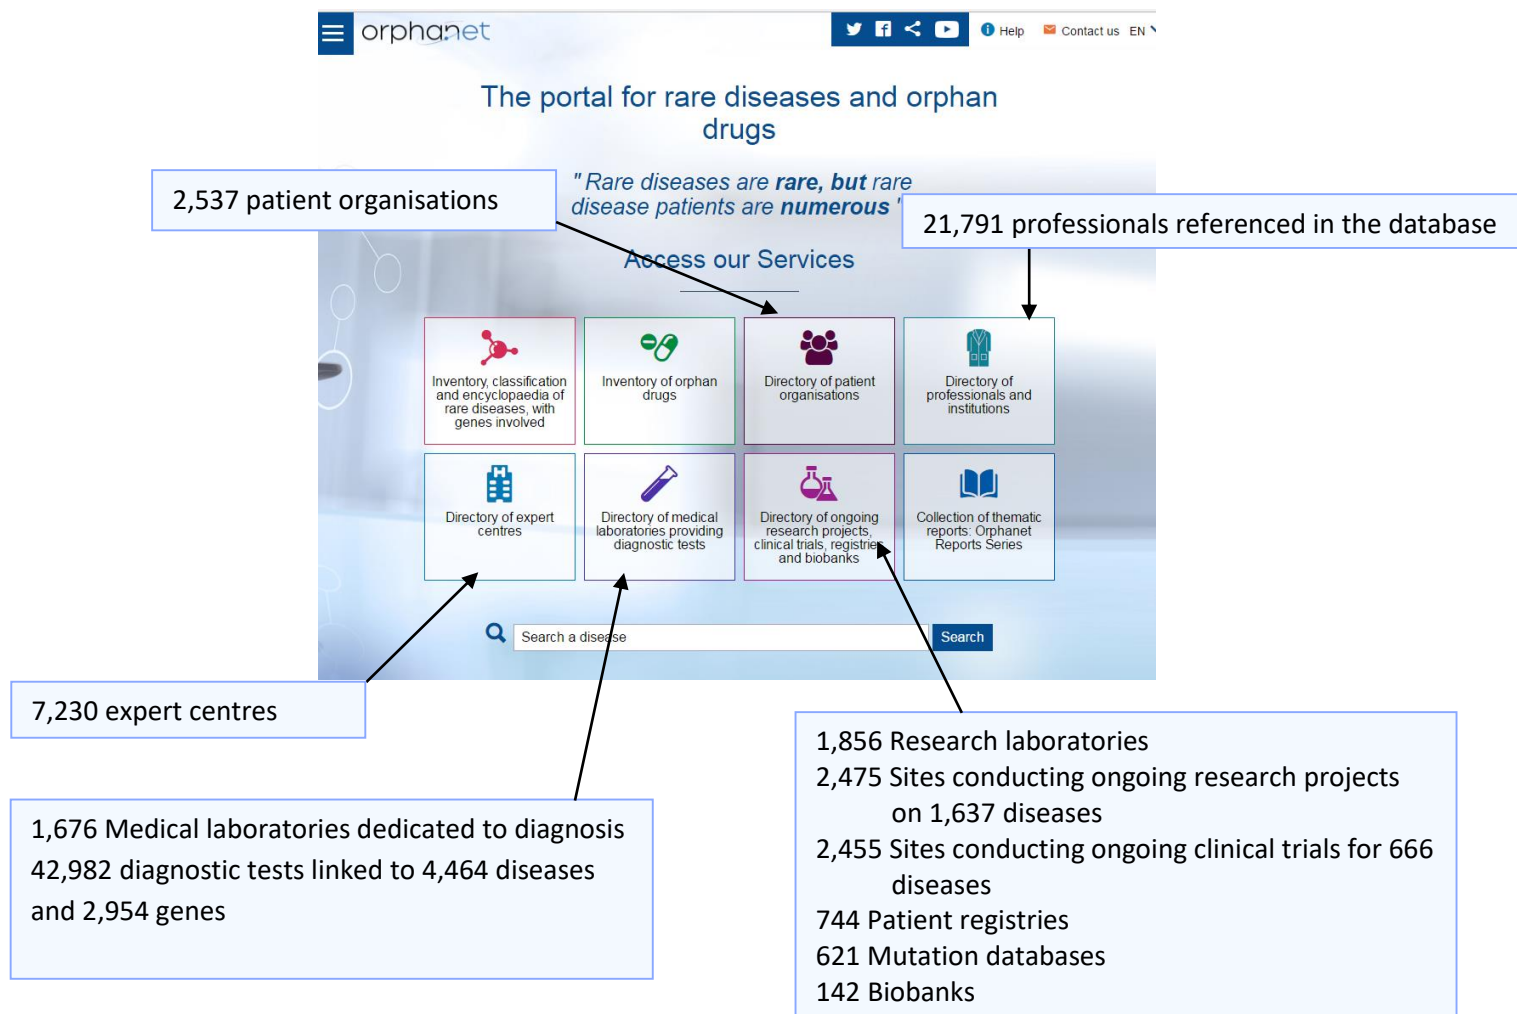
orphanet

Help Contact us EN

The portal for rare diseases and orphan drugs

2,537 patient organisations

" Rare diseases are **rare, but** rare disease patients are **numerous** "

21,791 professionals referenced in the database

Access our Services

Inventory, classification and encyclopaedia of rare diseases, with genes involved

Inventory of orphan drugs

Directory of patient organisations

Directory of professionals and institutions

Directory of expert centres

Directory of medical laboratories providing diagnostic tests

Directory of ongoing research projects, clinical trials, registries and biobanks

Collection of thematic reports: Orphanet Reports Series

Search a disease

Search

7,230 expert centres

1,676 Medical laboratories dedicated to diagnosis
42,982 diagnostic tests linked to 4,464 diseases and 2,954 genes

1,856 Research laboratories
2,475 Sites conducting ongoing research projects on 1,637 diseases
2,455 Sites conducting ongoing clinical trials for 666 diseases
744 Patient registries
621 Mutation databases
142 Biobanks